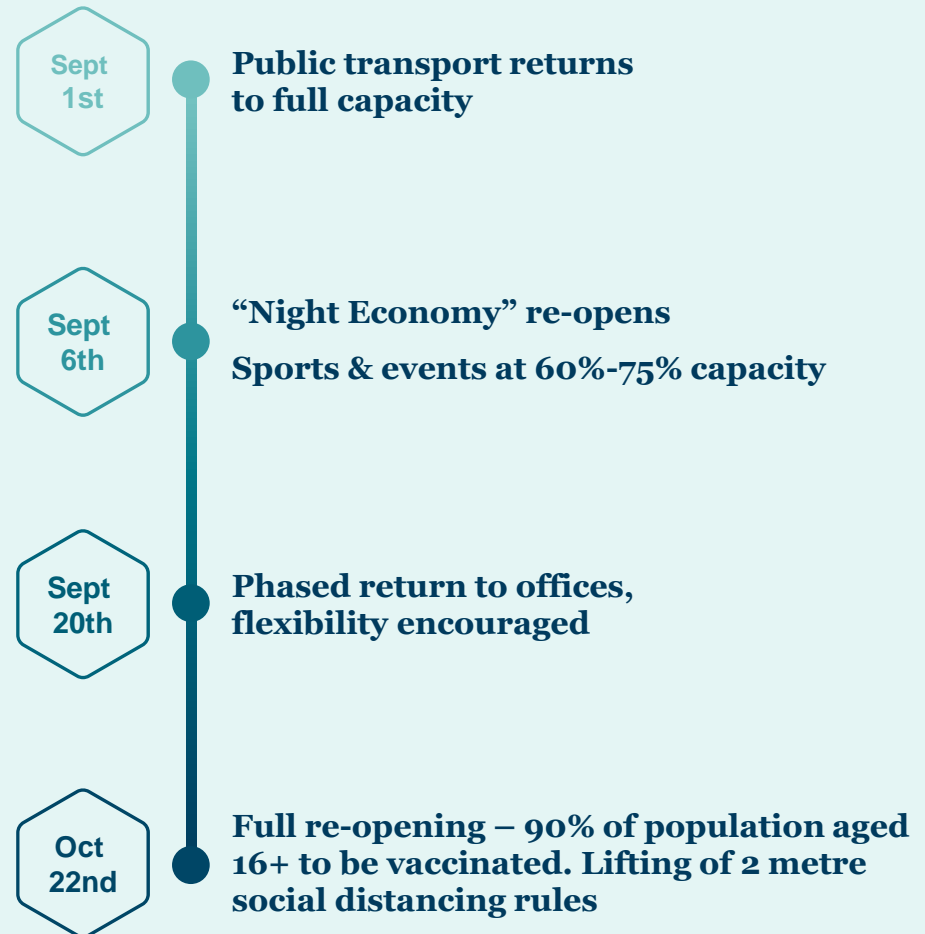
Sept 1st

Public transport returns to full capacity

Sept 6th

“Night Economy” re-opens

Sports & events at 60%-75% capacity

Sept 20th

Phased return to offices, flexibility encouraged

Oct 22nd

Full re-opening – 90% of population aged 16+ to be vaccinated. Lifting of 2 metre social distancing rules